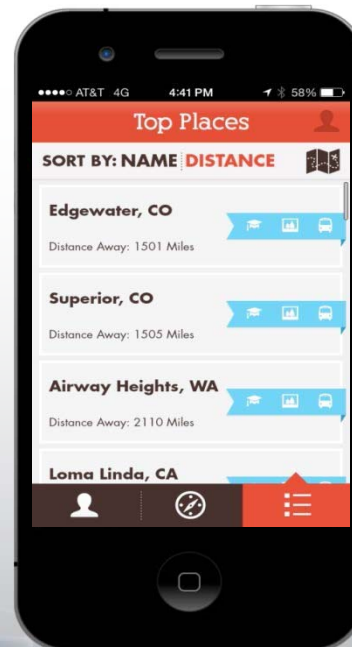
●●●●○ AT&T 4G 4:41 PM 58%

Top Places

SORT BY: NAME DISTANCE

Edgewater, CO

Distance Away: 1501 Miles

Superior, CO

Distance Away: 1505 Miles

Airway Heights, WA

Distance Away: 2110 Miles

Loma Linda, CA